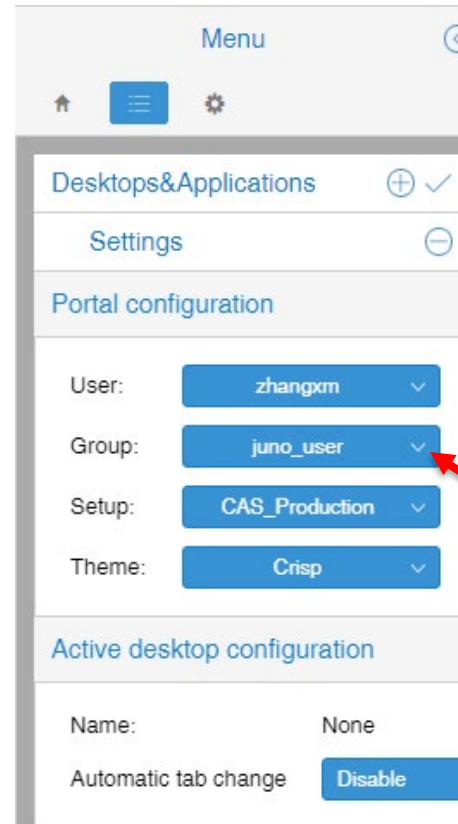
Menu

Desktops&Applications

Settings

Portal configuration

User: zhangxm

Group: juno_user

Setup: CAS_Production

Theme: Crisp

Active desktop configuration

Name: None

Automatic tab change Disable